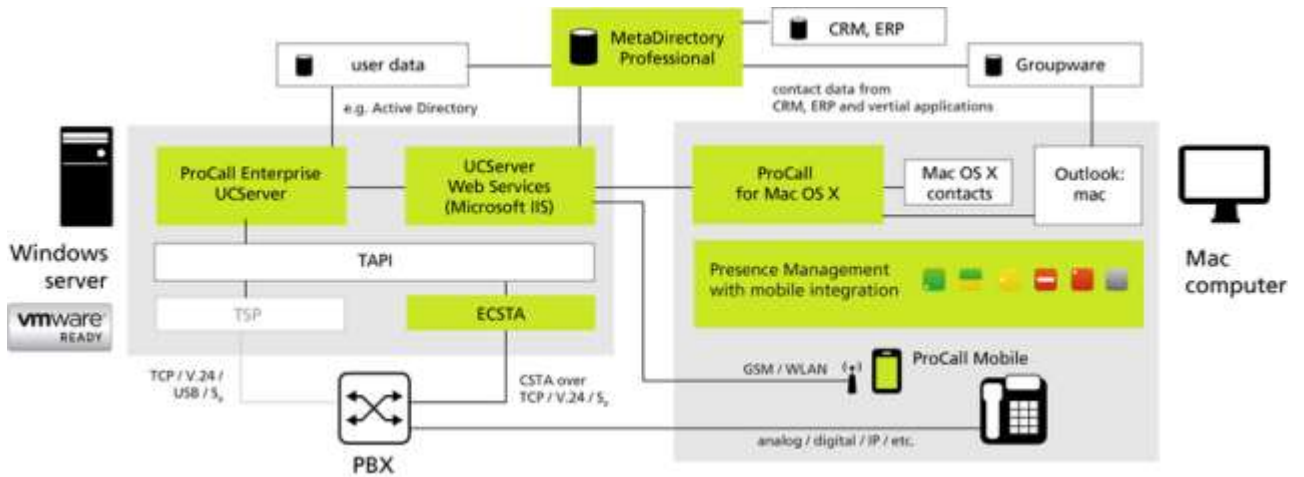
MetaDirectory Professional

CRM, ERP

user data

Groupware

e.g. Active Directory

contact data from CRM, ERP and vertial applications

ProCall Enterprise UCServer

UCServer Web Services (Microsoft IIS)

ProCall for Mac OS X

Mac OS X contacts

Outlook: mac

Windows server

vmware READY

TAPI

TSP

ECSTA

Presence Management with mobile integration

Mac computer

ProCall Mobile

GSM / WLAN

TCP / V.24 / USB / $S_0$

CSTA over TCP / V.24 / $S_0$

analog / digital / IP / etc.

PBX